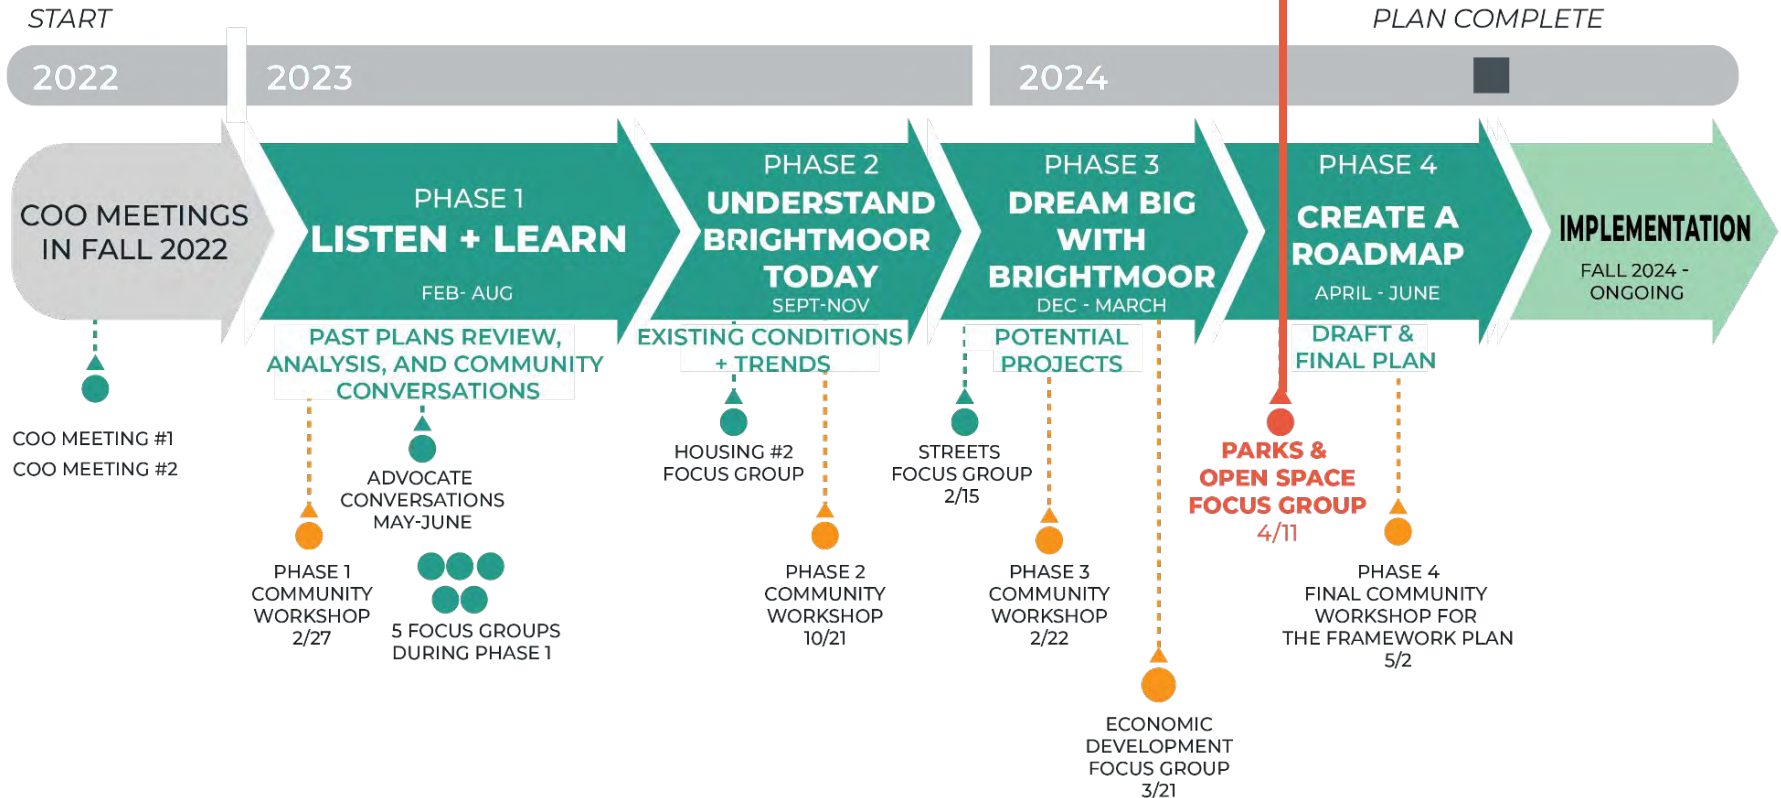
START

PLAN COMPLETE

2022

2023

2024

COO MEETINGS IN FALL 2022

PHASE 1
LISTEN + LEARN
FEB- AUG

PHASE 2
UNDERSTAND BRIGHTMOOR TODAY
SEPT-NOV

PHASE 3
DREAM BIG WITH BRIGHTMOOR
DEC - MARCH

PHASE 4
CREATE A ROADMAP
APRIL - JUNE

IMPLEMENTATION
FALL 2024 - ONGOING

PAST PLANS REVIEW, ANALYSIS, AND COMMUNITY CONVERSATIONS

EXISTING CONDITIONS + TRENDS

POTENTIAL PROJECTS

DRAFT & FINAL PLAN

COO MEETING #1
COO MEETING #2

ADVOCATE CONVERSATIONS MAY-JUNE

PHASE 1 COMMUNITY WORKSHOP 2/27

5 FOCUS GROUPS DURING PHASE 1

HOUSING #2 FOCUS GROUP

PHASE 2 COMMUNITY WORKSHOP 10/21

STREETS FOCUS GROUP 2/15

PHASE 3 COMMUNITY WORKSHOP 2/22

ECONOMIC DEVELOPMENT FOCUS GROUP 3/21

PARKS & OPEN SPACE FOCUS GROUP 4/11

PHASE 4 FINAL COMMUNITY WORKSHOP FOR THE FRAMEWORK PLAN 5/2